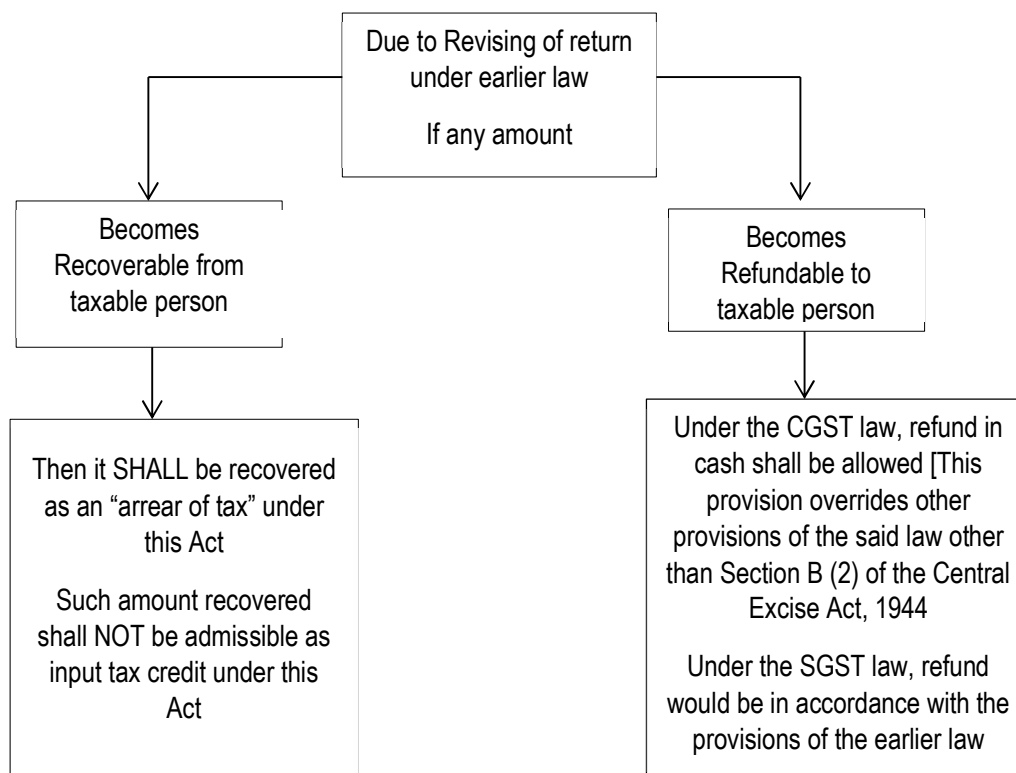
Due to Revising of return under earlier law

If any amount

Becomes Recoverable from taxable person

Becomes Refundable to taxable person

Then it SHALL be recovered as an “arrear of tax” under this Act

Such amount recovered shall NOT be admissible as input tax credit under this Act

Under the CGST law, refund in cash shall be allowed [This provision overrides other provisions of the said law other than Section B (2) of the Central Excise Act, 1944

Under the SGST law, refund would be in accordance with the provisions of the earlier law